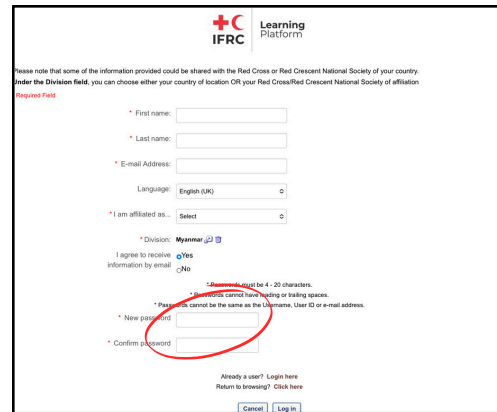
IFRC Learning Platform

Please note that some of the information provided could be shared with the Red Cross or Red Crescent National Society of your country.
Under the Division field, you can choose either your country of location OR your Red Cross/Red Crescent National Society of affiliation

Required Field

* First name:

* Last name:

* E-mail Address:

Language: English (UK)

* I am affiliated as... Select

* Division: Myanmar

I agree to receive information by email Yes No

* Passwords must be 4 - 20 characters.
* Passwords cannot have leading or trailing spaces.
* Passwords cannot be the same as the Username, User ID or e-mail address.

* New password

* Confirm password

Already a user? Login here
Return to browsing? Click here

Cancel Log in